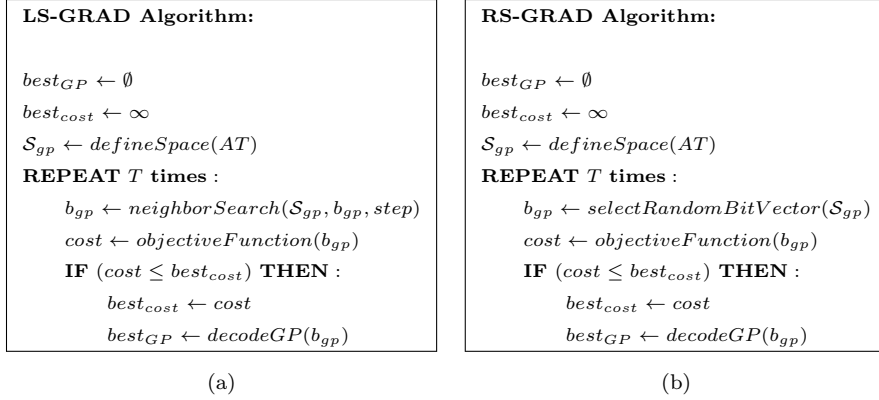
**LS-GRAD Algorithm:**

$best_{GP} \leftarrow \emptyset$

$best_{cost} \leftarrow \infty$

$\mathcal{S}_{gp} \leftarrow defineSpace(AT)$

**REPEAT** $T$ **times** :

$b_{gp} \leftarrow neighborSearch(\mathcal{S}_{gp}, b_{gp}, step)$

$cost \leftarrow objectiveFunction(b_{gp})$

**IF** $(cost \leq best_{cost})$ **THEN** :

$best_{cost} \leftarrow cost$

$best_{GP} \leftarrow decodeGP(b_{gp})$

(a)

**RS-GRAD Algorithm:**

$best_{GP} \leftarrow \emptyset$

$best_{cost} \leftarrow \infty$

$\mathcal{S}_{gp} \leftarrow defineSpace(AT)$

**REPEAT** $T$ **times** :

$b_{gp} \leftarrow selectRandomBitVector(\mathcal{S}_{gp})$

$cost \leftarrow objectiveFunction(b_{gp})$

**IF** $(cost \leq best_{cost})$ **THEN** :

$best_{cost} \leftarrow cost$

$best_{GP} \leftarrow decodeGP(b_{gp})$

(b)